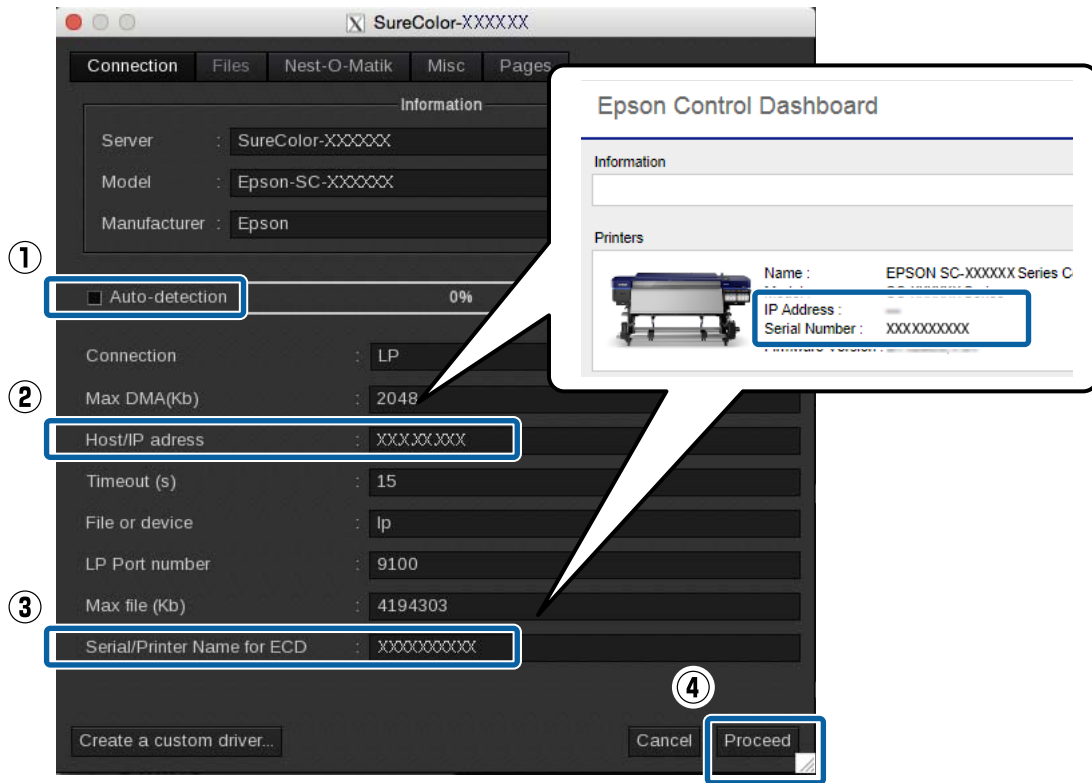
SureColor-XXXXXX

Connection Files Nest-O-Matik Misc Pages

Information

Server : SureColor-XXXXXX

Model : Epson-SC-XXXXXX

Manufacturer : Epson

①

Auto-detection 0%

Connection : LP

②

Max DMA(Kb) : 2048

Host/IP adress : XXX.XX.XXX

Timeout (s) : 15

File or device : lp

LP Port number : 9100

③

Max file (Kb) : 4194303

Serial/Printer Name for ECD : XXXXXXXXXX

④

Create a custom driver... Cancel Proceed

Epson Control Dashboard

Information

Printers

Name : EPSON SC-XXXXXX Series C

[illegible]

IP Address : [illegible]

Serial Number : XXXXXXXXXX

Firmware Version : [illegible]